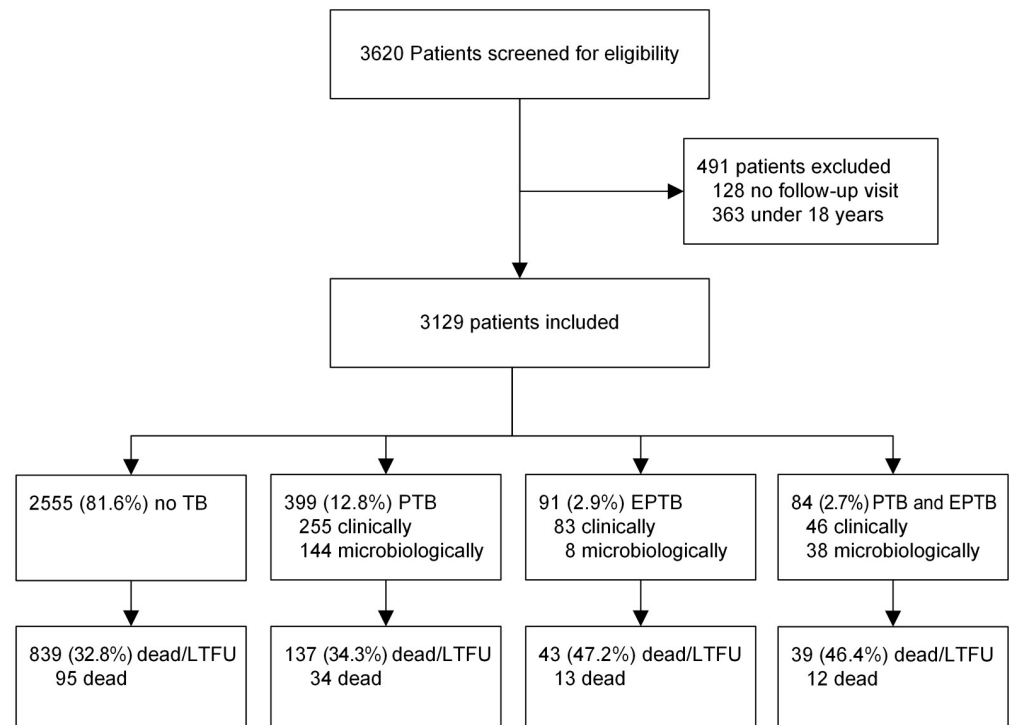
3620 Patients screened for eligibility

491 patients excluded
128 no follow-up visit
363 under 18 years

3129 patients included

2555 (81.6%) no TB

399 (12.8%) PTB
255 clinically
144 microbiologically

91 (2.9%) EPTB
83 clinically
8 microbiologically

84 (2.7%) PTB and EPTB
46 clinically
38 microbiologically

839 (32.8%) dead/LTFU
95 dead

137 (34.3%) dead/LTFU
34 dead

43 (47.2%) dead/LTFU
13 dead

39 (46.4%) dead/LTFU
12 dead